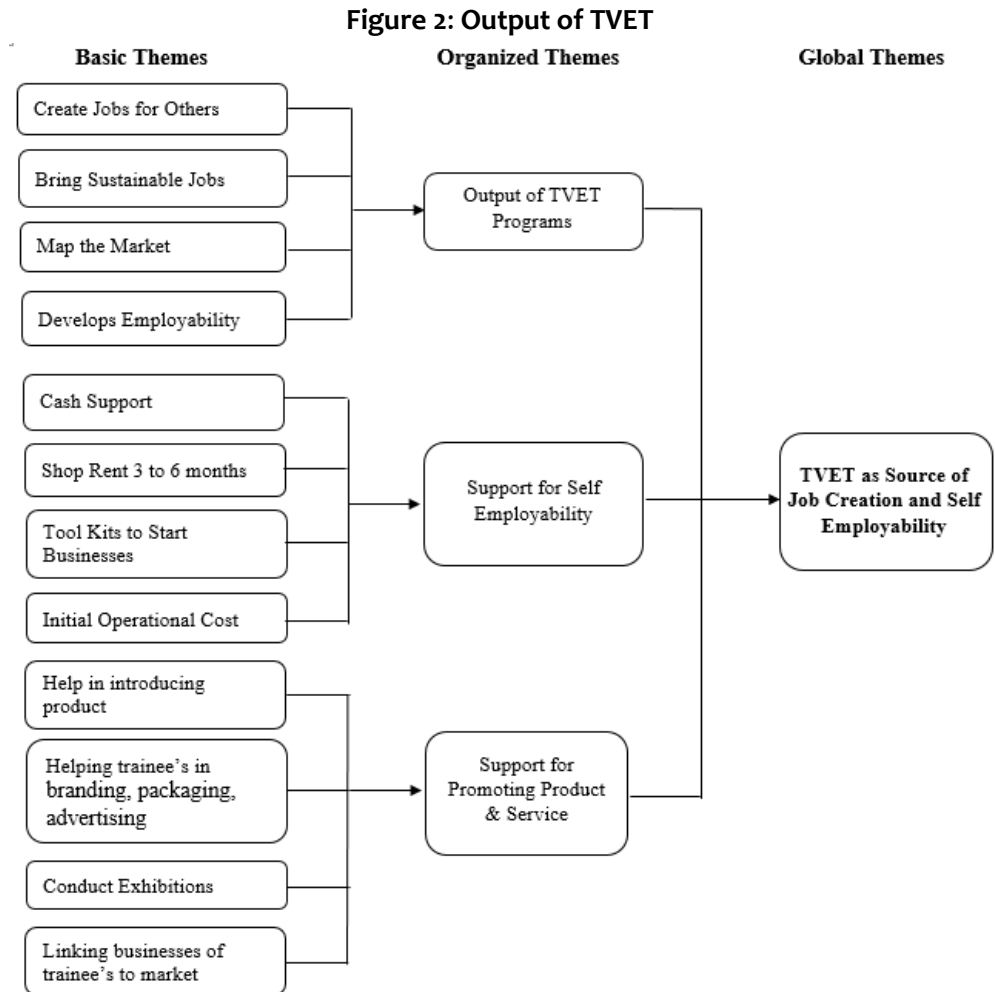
Figure 2: Output of TVET

Basic Themes

Organized Themes

Global Themes

Create Jobs for Others

Bring Sustainable Jobs

Map the Market

Develops Employability

Output of TVET Programs

Cash Support

Shop Rent 3 to 6 months

Tool Kits to Start Businesses

Initial Operational Cost

Support for Self Employability

TVET as Source of Job Creation and Self Employability

Help in introducing product

Helping trainee's in branding, packaging, advertising

Conduct Exhibitions

Linking businesses of trainee's to market

Support for Promoting Product & Service